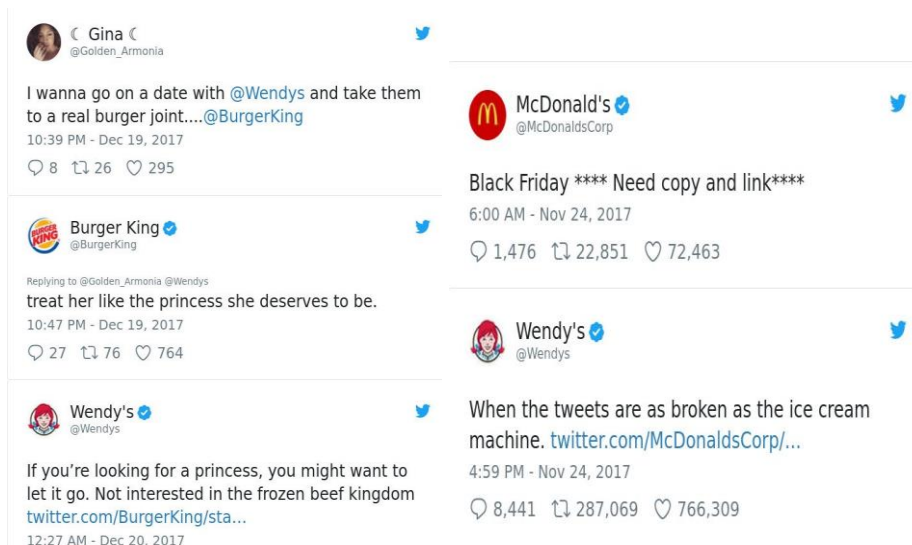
☾ Gina ☾
@Golden_Armonia

I wanna go on a date with @Wendys and take them to a real burger joint....@BurgerKing
10:39 PM - Dec 19, 2017

8 26 295

Burger King
@BurgerKing

Replying to @Golden_Armonia @Wendys
treat her like the princess she deserves to be.
10:47 PM - Dec 19, 2017

27 76 764

Wendy's
@Wendys

If you're looking for a princess, you might want to let it go. Not interested in the frozen beef kingdom twitter.com/BurgerKing/sta...
12:27 AM - Dec 20, 2017

McDonald's
@McDonaldsCorp

Black Friday **** Need copy and link****
6:00 AM - Nov 24, 2017

1,476 22,851 72,463

Wendy's
@Wendys

When the tweets are as broken as the ice cream machine. twitter.com/McDonaldsCorp/...
4:59 PM - Nov 24, 2017

8,441 287,069 766,309